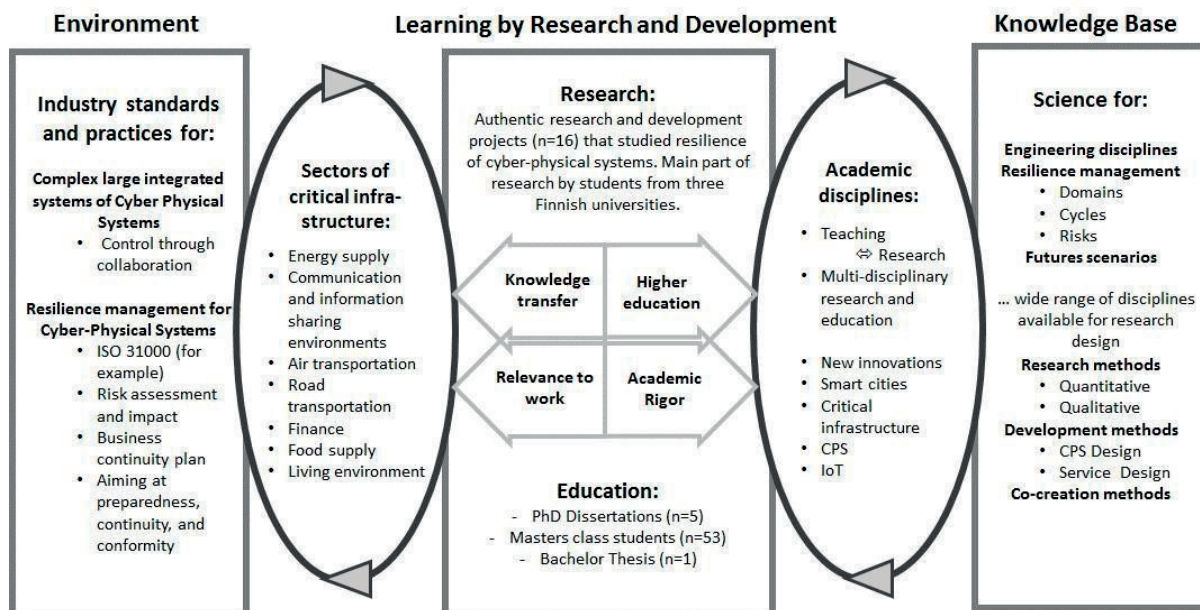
Environment

Learning by Research and Development

Knowledge Base

Industry standards and practices for:

Complex large integrated systems of Cyber Physical Systems
• Control through collaboration

Resilience management for Cyber-Physical Systems
• ISO 31000 (for example)
• Risk assessment and impact
• Business continuity plan
• Aiming at preparedness, continuity, and conformity

Sectors of critical infrastructure:

• Energy supply
• Communication and information sharing environments
• Air transportation
• Road transportation
• Finance
• Food supply
• Living environment

Research:
Authentic research and development projects (n=16) that studied resilience of cyber-physical systems. Main part of research by students from three Finnish universities.

Knowledge transfer

Higher education

Relevance to work

Academic Rigor

Education:
- PhD Dissertations (n=5)
- Masters class students (n=53)
- Bachelor Thesis (n=1)

Academic disciplines:

• Teaching ⇔ Research
• Multi-disciplinary research and education

• New innovations
• Smart cities
• Critical infrastructure
• CPS
• IoT

Science for:

Engineering disciplines
Resilience management
• Domains
• Cycles
• Risks
Futures scenarios

... wide range of disciplines available for research design
Research methods
• Quantitative
• Qualitative
Development methods
• CPS Design
• Service Design
Co-creation methods